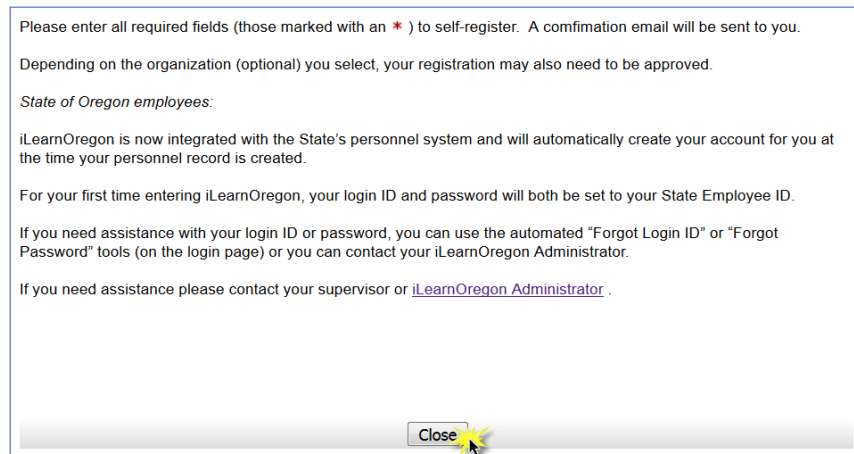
Please enter all required fields (those marked with an * ) to self-register. A comfimation email will be sent to you.

Depending on the organization (optional) you select, your registration may also need to be approved.

State of Oregon employees:

iLearnOregon is now integrated with the State's personnel system and will automatically create your account for you at the time your personnel record is created.

For your first time entering iLearnOregon, your login ID and password will both be set to your State Employee ID.

If you need assistance with your login ID or password, you can use the automated "Forgot Login ID" or "Forgot Password" tools (on the login page) or you can contact your iLearnOregon Administrator.

If you need assistance please contact your supervisor or iLearnOregon Administrator .

Close